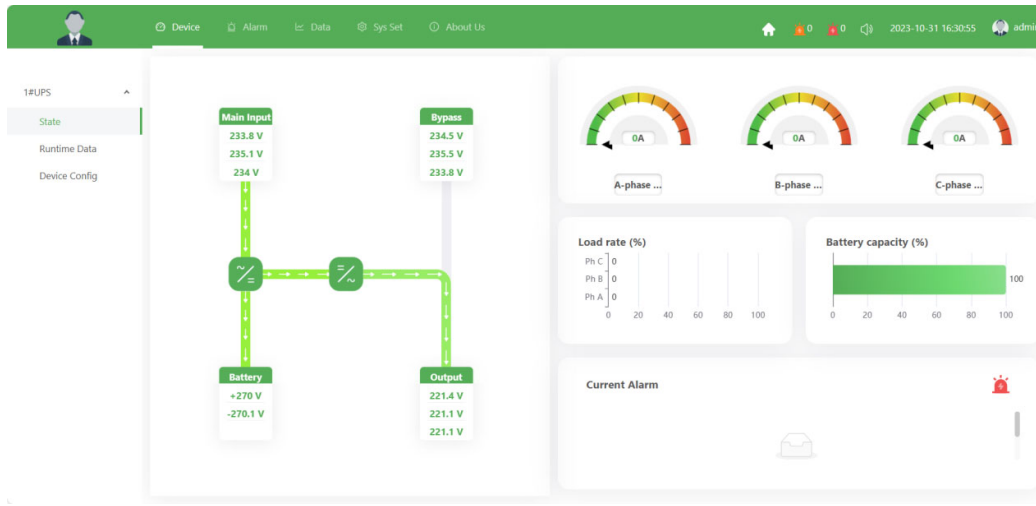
Device Alarm Data Sys Set About Us
0 0 2023-10-31 16:30:55 admi

1#UPS
State
Runtime Data
Device Config

Main Input
233.8 V
235.1 V
234 V

Bypass
234.5 V
235.5 V
233.8 V

Battery
+270 V
-270.1 V

Output
221.4 V
221.1 V
221.1 V

0A
A-phase ...
0A
B-phase ...
0A
C-phase ...

Load rate (%)
Ph C 0
Ph B 0
Ph A 0
0 20 40 60 80 100

Battery capacity (%)
100
0 20 40 60 80 100

Current Alarm